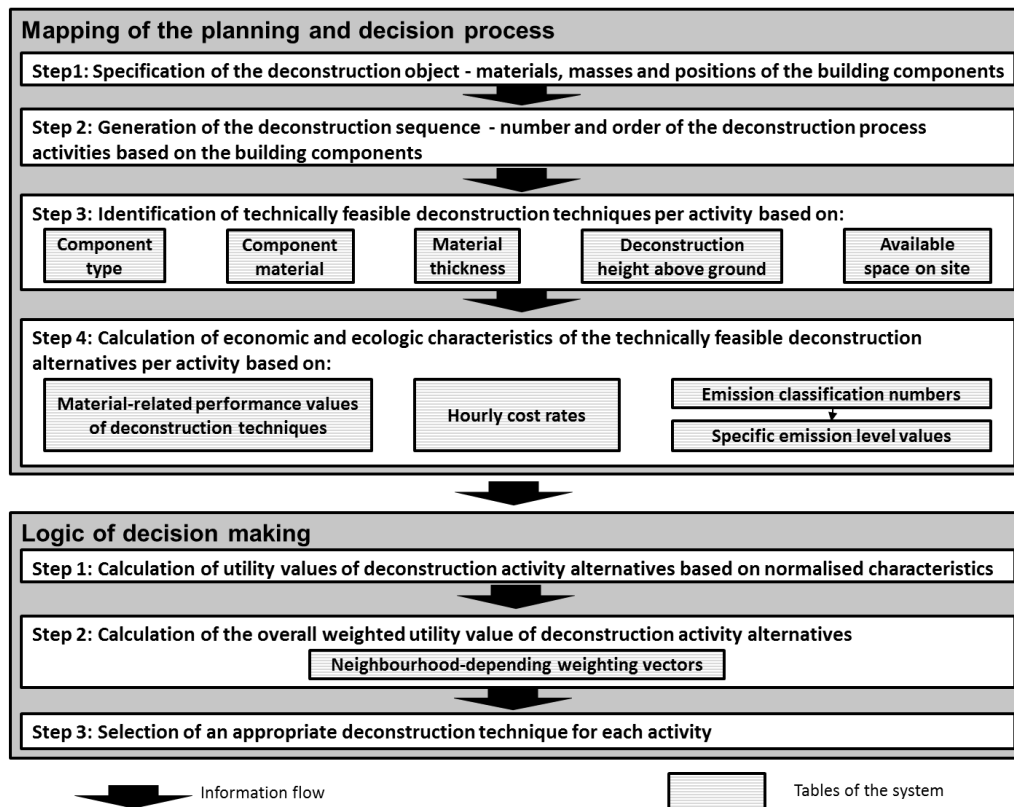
Mapping of the planning and decision process

Step1: Specification of the deconstruction object - materials, masses and positions of the building components

Step 2: Generation of the deconstruction sequence - number and order of the deconstruction process activities based on the building components

Step 3: Identification of technically feasible deconstruction techniques per activity based on:

Component type

Component material

Material thickness

Deconstruction height above ground

Available space on site

Step 4: Calculation of economic and ecologic characteristics of the technically feasible deconstruction alternatives per activity based on:

Material-related performance values of deconstruction techniques

Hourly cost rates

Emission classification numbers

Specific emission level values

Logic of decision making

Step 1: Calculation of utility values of deconstruction activity alternatives based on normalised characteristics

Step 2: Calculation of the overall weighted utility value of deconstruction activity alternatives

Neighbourhood-depending weighting vectors

Step 3: Selection of an appropriate deconstruction technique for each activity

Information flow

Tables of the system